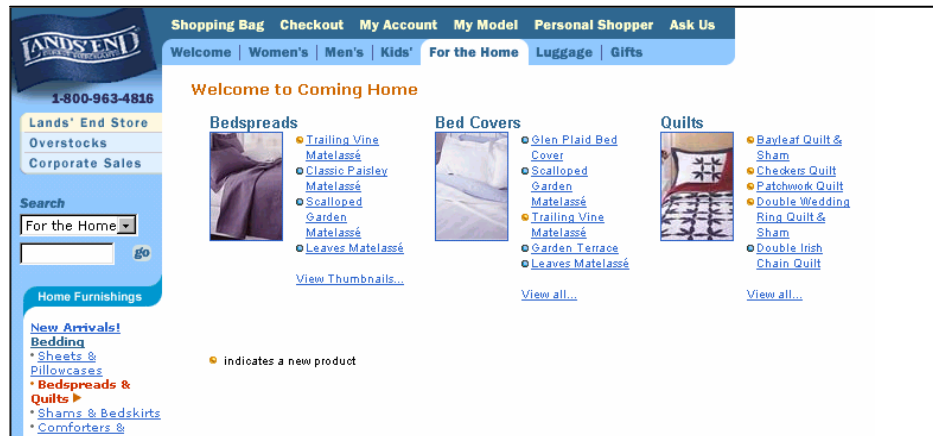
LANDS' END DIRECT MERCHANTS

Shopping Bag Checkout My Account My Model Personal Shopper Ask Us

Welcome | Women's | Men's | Kids' | For the Home | Luggage | Gifts

1-800-963-4816

Lands' End Store
Overstocks
Corporate Sales

Search
For the Home
go

Home Furnishings

New Arrivals!
Bedding
• Sheets & Pillowcases
• Bedspreads & Quilts
• Shams & Bedskirts
• Comforters &

Welcome to Coming Home

Bedspreads
Trailing Vine Matelassé
Classic Paisley Matelassé
Scalloped Garden Matelassé
Leaves Matelassé
View Thumbnails...

Bed Covers
Glen Plaid Bed Cover
Scalloped Garden Matelassé
Trailing Vine Matelassé
Garden Terrace
Leaves Matelassé
View all...

Quilts
Bayleaf Quilt & Sham
Checkers Quilt
Patchwork Quilt
Double Wedding Ring Quilt & Sham
Double Irish Chain Quilt
View all...

indicates a new product